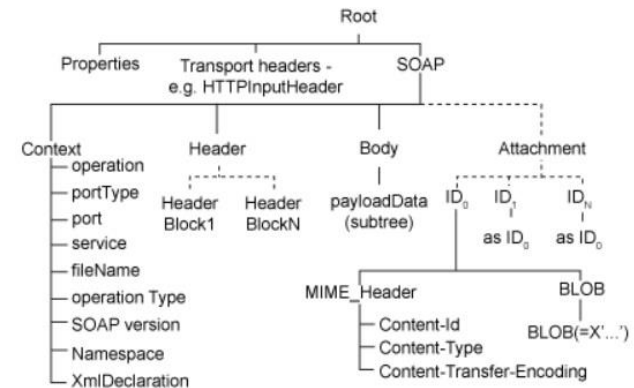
Root

Properties

Transport headers - e.g. HTTPInputHeader

SOAP

Context
operation
portType
port
service
fileName
operation Type
SOAP version
Namespace
XmlDeclaration

Header
Header Block1
Header BlockN

Body
payloadData (subtree)

Attachment
$ID_0$
$ID_1$
as $ID_0$
$ID_N$
as $ID_0$

MIME_Header
Content-Id
Content-Type
Content-Transfer-Encoding

BLOB
BLOB(=X'...')